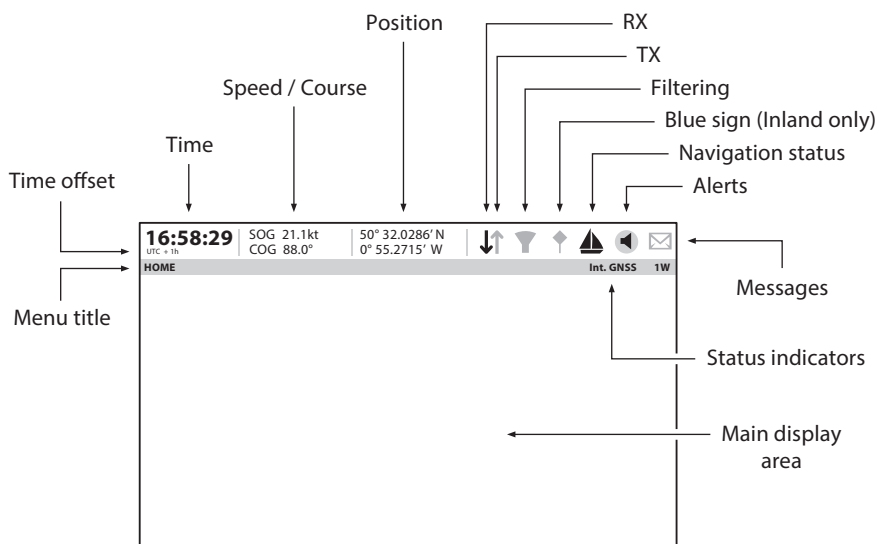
Position

RX

TX

Filtering

Blue sign (Inland only)

Navigation status

Alerts

Speed / Course

Time

Time offset

16:58:29
UTC + 1h

SOG 21.1kt
COG 88.0°

50° 32.0286′ N
0° 55.2715′ W

HOME

Int. GNSS 1W

Messages

Menu title

Status indicators

Main display area